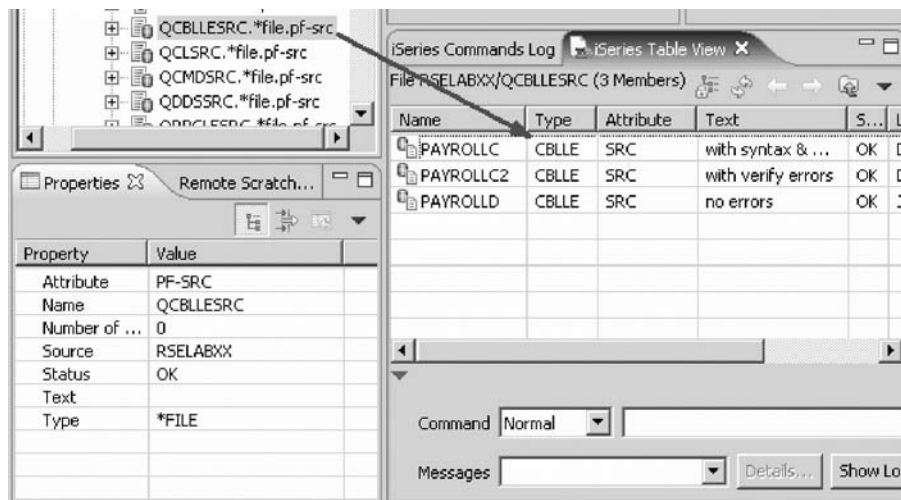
QCBLLESRC.*file.pf-src
QCLSRC.*file.pf-src
QCMDSRC.*file.pf-src
QDDSSRC.*file.pf-src
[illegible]

iSeries Commands Log
iSeries Table View
File RSELABXX/QCBLLESRC (3 Members)

| Name | Type | Attribute | Text | S... | L |
|---|---|---|---|---|---|
| PAYROLLC | CBLLE | SRC | with syntax & ... | OK | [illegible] |
| PAYROLLC2 | CBLLE | SRC | with verify errors | OK | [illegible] |
| PAYROLLD | CBLLE | SRC | no errors | OK | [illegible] |

Properties
Remote Scratch...

| Property | Value |
|---|---|
| Attribute | PF-SRC |
| Name | QCBLLESRC |
| Number of ... | 0 |
| Source | RSELABXX |
| Status | OK |
| Text | |
| Type | *FILE |

Command Normal
Messages
Details...
Show Lo